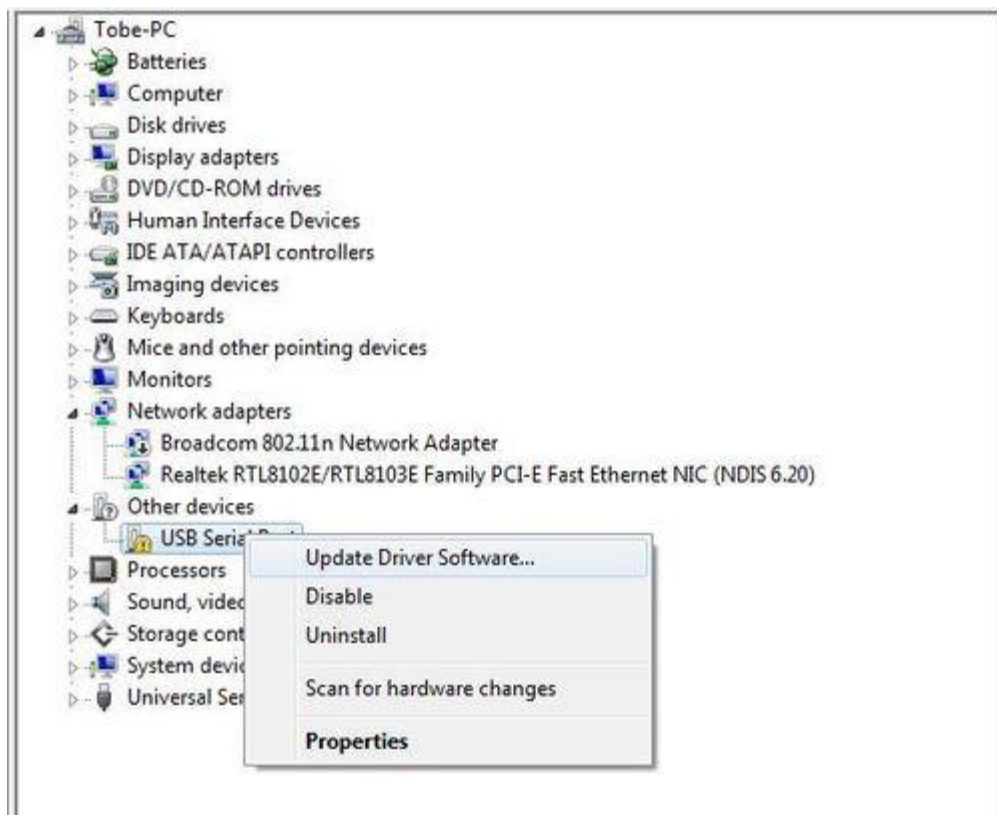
Tobe-PC
Batteries
Computer
Disk drives
Display adapters
DVD/CD-ROM drives
Human Interface Devices
IDE ATA/ATAPI controllers
Imaging devices
Keyboards
Mice and other pointing devices
Monitors
Network adapters
Broadcom 802.11n Network Adapter
Realtek RTL8102E/RTL8103E Family PCI-E Fast Ethernet NIC (NDIS 6.20)
Other devices
USB Seria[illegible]
Processors
Sound, vide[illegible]
Storage cont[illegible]
System devic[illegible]
Universal Se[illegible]

Update Driver Software...
Disable
Uninstall
Scan for hardware changes
Properties